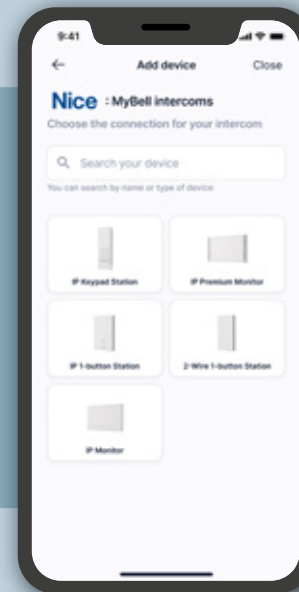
9:41

←
Add device
Close

Nice : MyBell intercoms

Choose the connection for your intercom

Search your device

You can search by name or type of device

IP Keypad Station

IP Premium Monitor

IP 1-button Station

2-Wire 1-button Station

IP Monitor